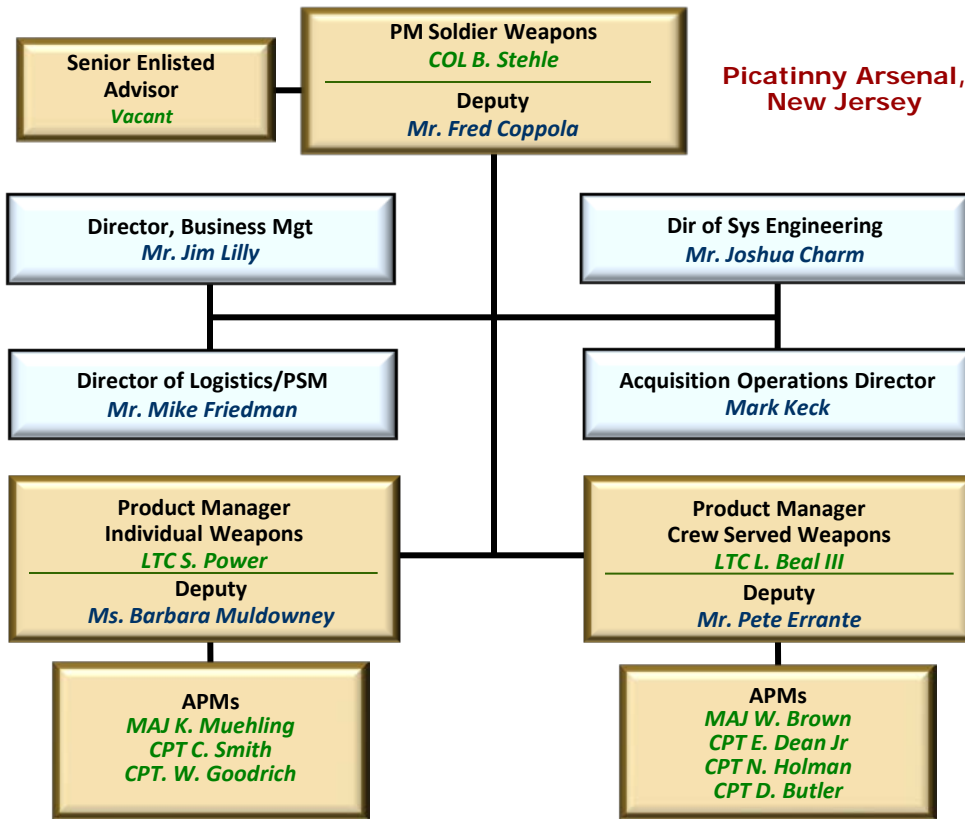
Senior Enlisted Advisor
Vacant

PM Soldier Weapons
COL B. Stehle
Deputy
Mr. Fred Coppola

Picatinny Arsenal, New Jersey

Director, Business Mgt
Mr. Jim Lilly

Dir of Sys Engineering
Mr. Joshua Charm

Director of Logistics/PSM
Mr. Mike Friedman

Acquisition Operations Director
Mark Keck

Product Manager
Individual Weapons
LTC S. Power
Deputy
Ms. Barbara Muldowney

Product Manager
Crew Served Weapons
LTC L. Beal III
Deputy
Mr. Pete Errante

APMs
MAJ K. Muehling
CPT C. Smith
CPT. W. Goodrich

APMs
MAJ W. Brown
CPT E. Dean Jr
CPT N. Holman
CPT D. Butler